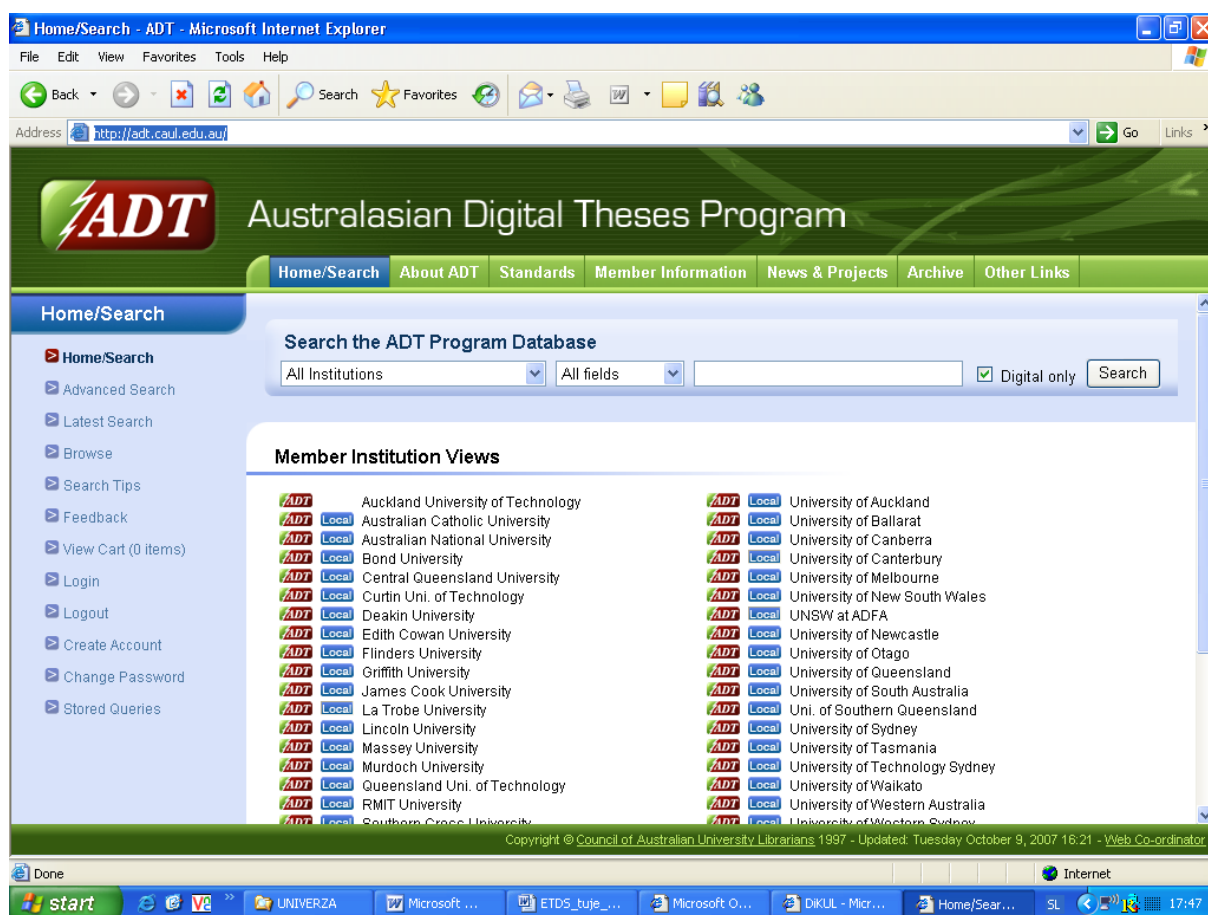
Home/Search - ADT - Microsoft Internet Explorer

File Edit View Favorites Tools Help

Back Search Favorites

Address http://adt.caul.edu.au/ Go Links

ADT Australasian Digital Theses Program

Home/Search About ADT Standards Member Information News & Projects Archive Other Links

Home/Search

Home/Search
Advanced Search
Latest Search
Browse
Search Tips
Feedback
View Cart (0 items)
Login
Logout
Create Account
Change Password
Stored Queries

Search the ADT Program Database

All Institutions All fields Digital only Search

Member Institution Views

ADT Auckland University of Technology
ADT Local Australian Catholic University
ADT Local Australian National University
ADT Local Bond University
ADT Local Central Queensland University
ADT Local Curtin Uni. of Technology
ADT Local Deakin University
ADT Local Edith Cowan University
ADT Local Flinders University
ADT Local Griffith University
ADT Local James Cook University
ADT Local La Trobe University
ADT Local Lincoln University
ADT Local Massey University
ADT Local Murdoch University
ADT Local Queensland Uni. of Technology
ADT Local RMIT University
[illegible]

ADT Local University of Auckland
ADT Local University of Ballarat
ADT Local University of Canberra
ADT Local University of Canterbury
ADT Local University of Melbourne
ADT Local University of New South Wales
ADT Local UNSW at ADFA
ADT Local University of Newcastle
ADT Local University of Otago
ADT Local University of Queensland
ADT Local University of South Australia
ADT Local Uni. of Southern Queensland
ADT Local University of Sydney
ADT Local University of Tasmania
ADT Local University of Technology Sydney
ADT Local University of Waikato
ADT Local University of Western Australia
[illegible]

Copyright © Council of Australian University Librarians 1997 - Updated: Tuesday October 9, 2007 16:21 - Web Co-ordinator

Done Internet

start UNIVERZA Microsoft ... ETDS_tuje_... Microsoft O... DiKUL - Micr... Home/Sear... SL 17:47